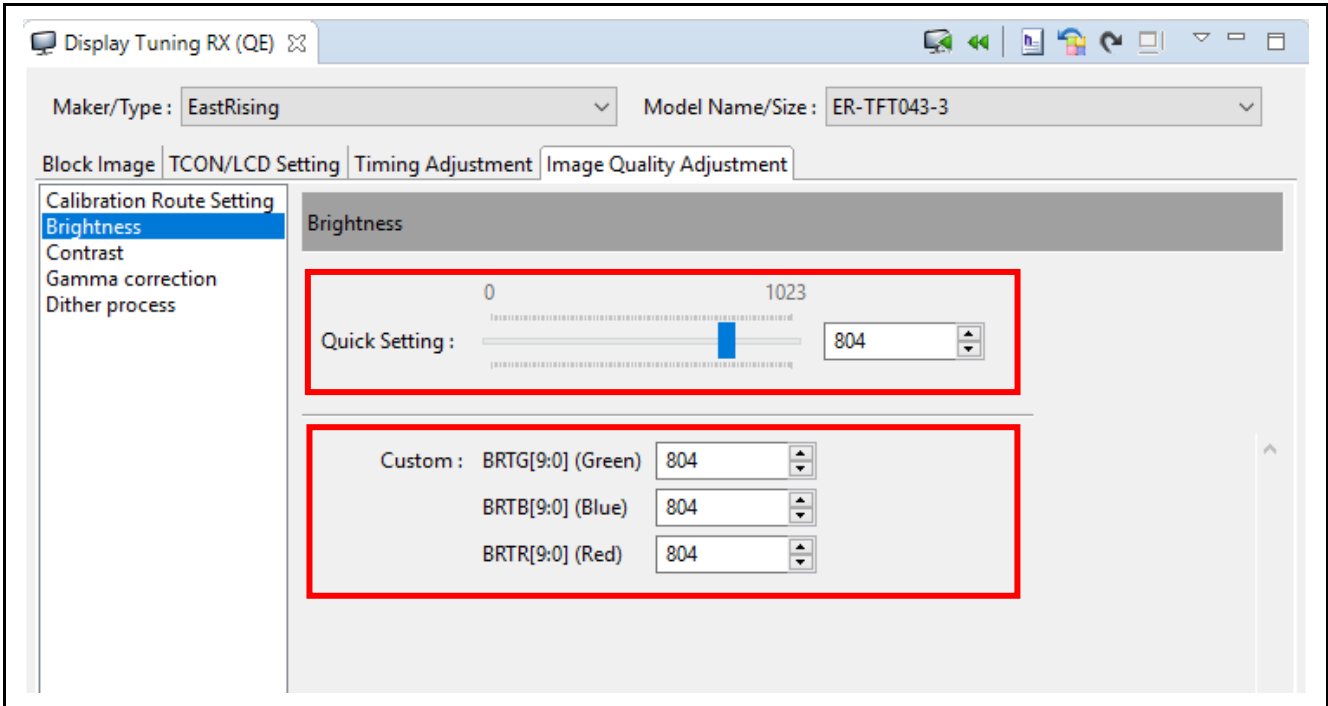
Display Tuning RX (QE)

Maker/Type : EastRising

Model Name/Size : ER-TFT043-3

Block Image | TCON/LCD Setting | Timing Adjustment | Image Quality Adjustment

Calibration Route Setting
Brightness
Contrast
Gamma correction
Dither process

Brightness

0
1023

Quick Setting : 804

Custom : BRTG[9:0] (Green) 804
BRTB[9:0] (Blue) 804
BRTR[9:0] (Red) 804